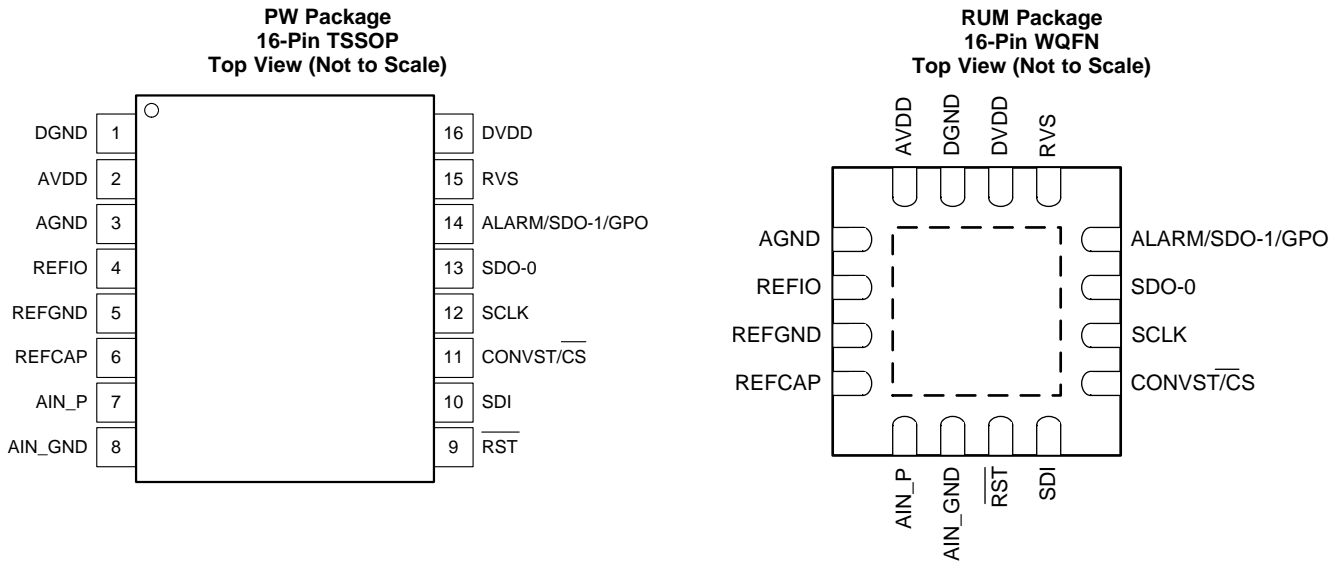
PW Package
16-Pin TSSOP
Top View (Not to Scale)

DGND 1
AVDD 2
AGND 3
REFIO 4
REFGND 5
REFCAP 6
AIN_P 7
AIN_GND 8

16 DVDD
15 RVS
14 ALARM/SDO-1/GPO
13 SDO-0
12 SCLK
11 CONVST/$\overline{CS}$
10 SDI
9 $\overline{RST}$

RUM Package
16-Pin WQFN
Top View (Not to Scale)

AVDD
DGND
DVDD
RVS

AGND
REFIO
REFGND
REFCAP

ALARM/SDO-1/GPO
SDO-0
SCLK
CONVST/$\overline{CS}$

AIN_P
AIN_GND
$\overline{RST}$
SDI